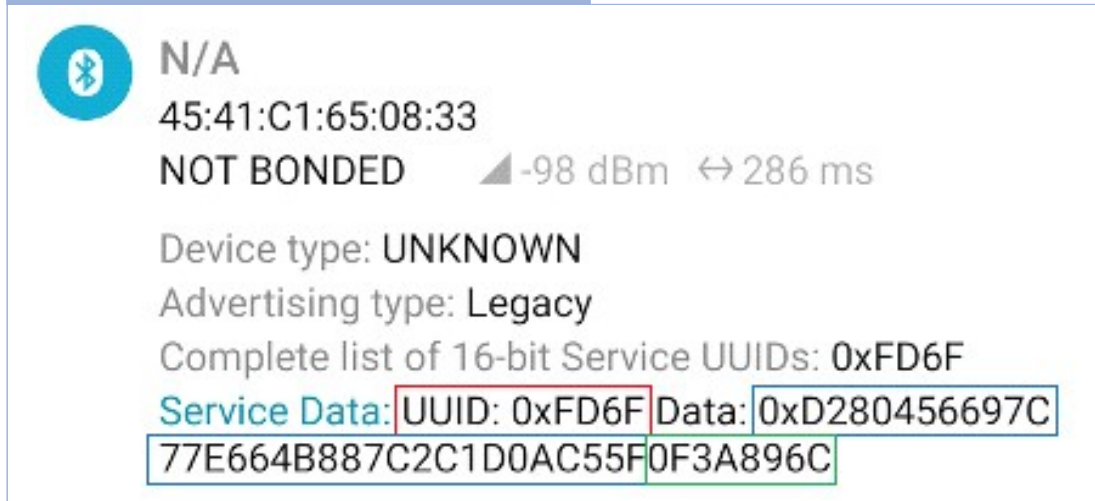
N/A
45:41:C1:65:08:33
NOT BONDED -98 dBm ↔ 286 ms

Device type: UNKNOWN
Advertising type: Legacy
Complete list of 16-bit Service UUIDs: 0xFD6F
Service Data: UUID: 0xFD6F Data: 0xD280456697C77E664B887C2C1D0AC55F0F3A896C